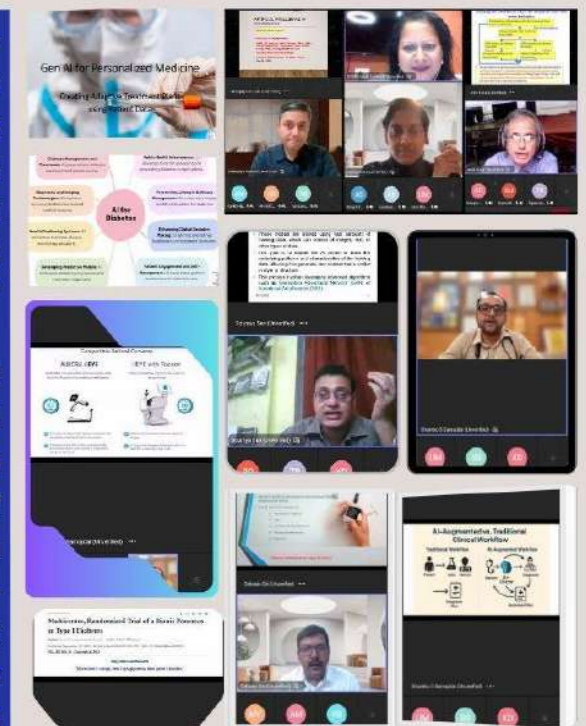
Gen AI for Personalized Medicine

Creating Adaptive Treatment Plans using Patient Data

AI for Diabetes

Diabetes Management and Monitoring

Diagnosis and Imaging Technologies

Remote Monitoring Systems

Leveraging Predictive Models

Public Health Interventions

Preventing Lifestyle Pathway Management

Enhancing Clinical Decision Making

Patient Engagement and Self-Management

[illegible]

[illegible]

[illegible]

These models are trained using vast datasets of training data, which can include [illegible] of other types of data.

The goal is to enable the AI system to learn the underlying patterns and characteristics of the training data, allowing it to generate new content that is similar in style or structure.

This process is often leveraged in advanced algorithms such as Generative Adversarial Network (GAN) or Variational Autoencoder (VAE).

Soumya Sen (Unverified)

Soumya Sen (Unverified)

Sharmila D Banerjee (Unverified)

Comparative Retinal Cameras

Multicentre, Randomised Trial of a Bionic Pancreas in Type 1 Diabetes

AI-Augmentative, Traditional Clinical Workflow

Traditional Workflow

AI Augmented Workflow

Debasis Das (Unverified)

Debasis Das (Unverified)

Sharmila D Banerjee (Unverified)